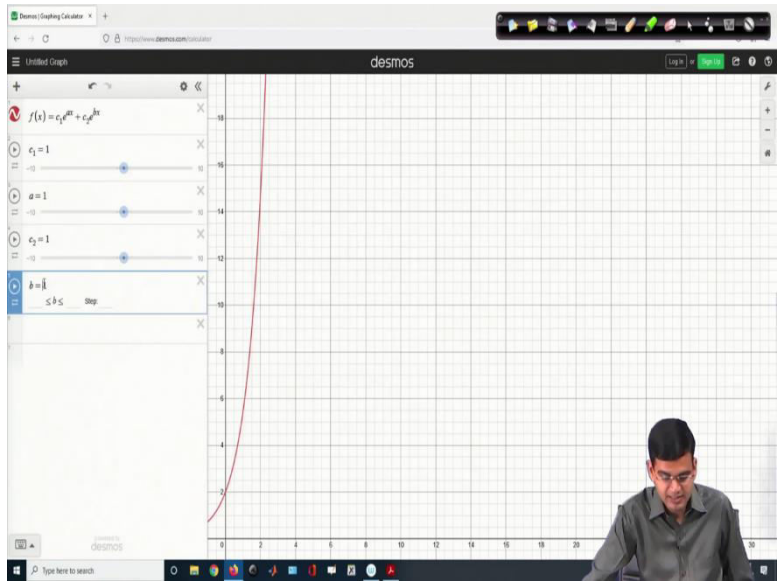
Desmos | Graphing Calculator

https://www.desmos.com/calculator

Untitled Graph

desmos

Log In or Sign Up

$f(x) = c_1 e^{ax} + c_2 e^{bx}$

$c_1 = 1$

-10 10

$a = 1$

-10 10

$c_2 = 1$

-10 10

$b = 1$

$\le b \le$ Step:

18

16

14

12

10

8

6

4

2

0 2 4 6 8 10 12 14 16 18 20 30

powered by desmos

Type here to search